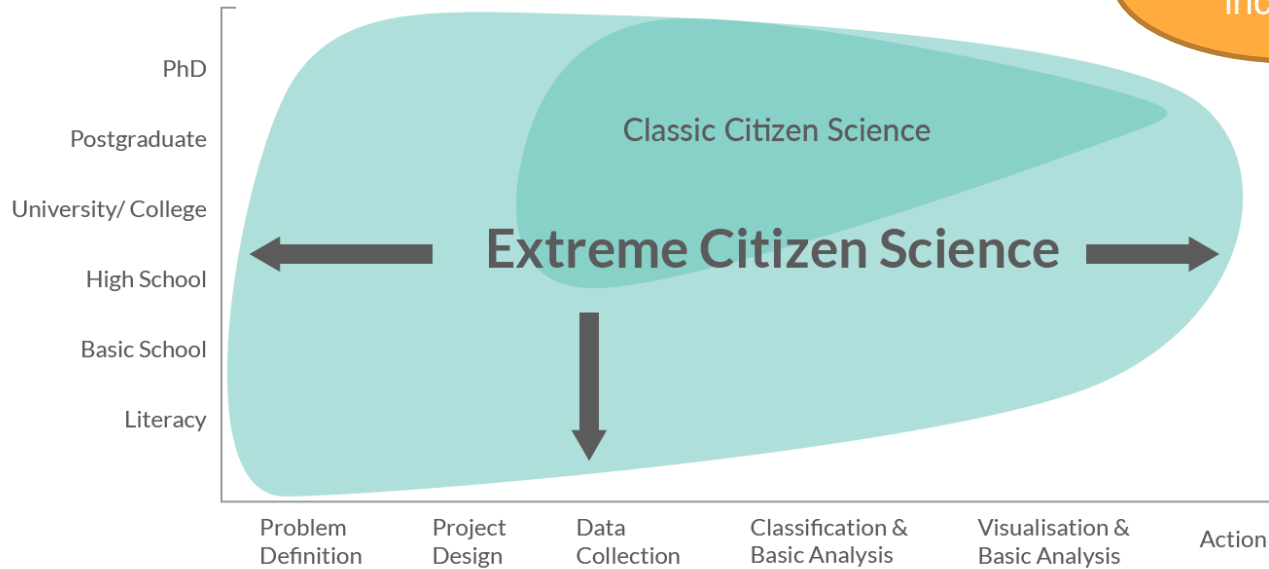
PhD
Postgraduate
University/ College
High School
Basic School
Literacy

Classic Citizen Science

Extreme Citizen Science

Problem Definition
Project Design
Data Collection
Classification & Basic Analysis
Visualisation & Basic Analysis
Action

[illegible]